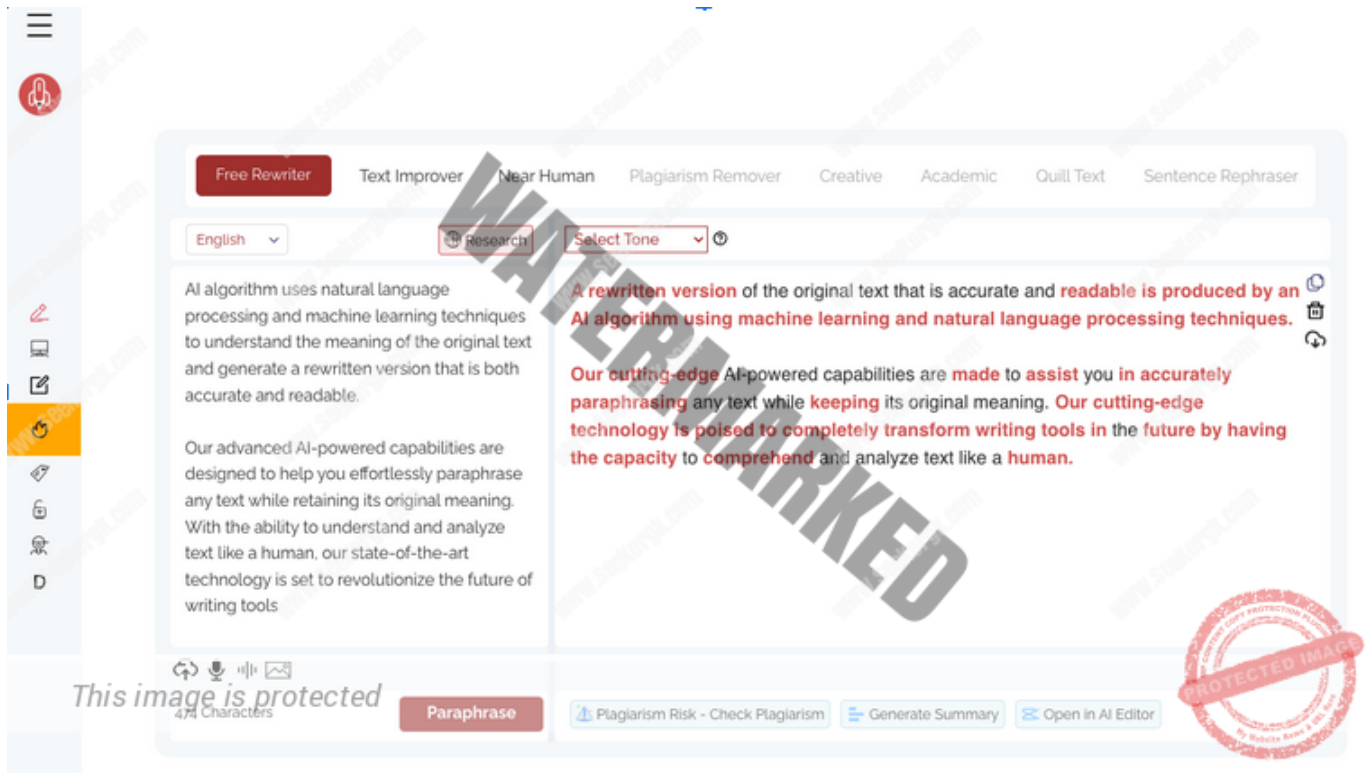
Free Rewriter | Text Improver | Near Human | Plagiarism Remover | Creative | Academic | Quill Text | Sentence Rephraser

English

Research

Select Tone

AI algorithm uses natural language processing and machine learning techniques to understand the meaning of the original text and generate a rewritten version that is both accurate and readable.

Our advanced AI-powered capabilities are designed to help you effortlessly paraphrase any text while retaining its original meaning. With the ability to understand and analyze text like a human, our state-of-the-art technology is set to revolutionize the future of writing tools

A rewritten version of the original text that is accurate and readable is produced by an AI algorithm using machine learning and natural language processing techniques.

Our cutting-edge AI-powered capabilities are made to assist you in accurately paraphrasing any text while keeping its original meaning. Our cutting-edge technology is poised to completely transform writing tools in the future by having the capacity to comprehend and analyze text like a human.

WATERMARKED

This image is protected

474 Characters

Paraphrase

Plagiarism Risk - Check Plagiarism

Generate Summary

Open in AI Editor

PROTECTED IMAGE